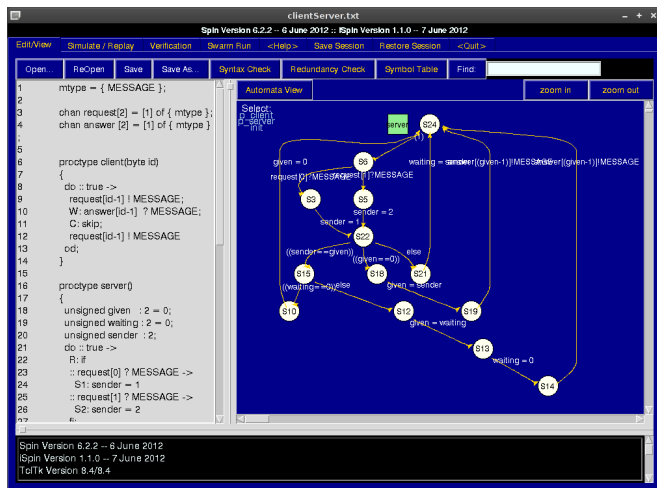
clientServer.txt

Spin Version 6.2.2 -- 6 June 2012 :: iSpin Version 1.1.0 -- 7 June 2012

Edit/View | Simulate / Replay | Verification | Swarm Run | <Help> | Save Session | Restore Session | <Quit>

Open... | ReOpen | Save | Save As... | Syntax Check | Redundancy Check | Symbol Table | Find:

Automata View | zoom in | zoom out

1 mtype = { MESSAGE };
2
3 chan request[2] = [1] of { mtype };
4 chan answer [2] = [1] of { mtype }
5
6 proctype client(byte id)
7 {
8 do :: true ->
9 request[id-1] ! MESSAGE;
10 W: answer[id-1] ? MESSAGE;
11 C: skip;
12 request[id-1] ! MESSAGE
13 od;
14 }
15
16 proctype server()
17 {
18 unsigned given : 2 = 0;
19 unsigned waiting : 2 = 0;
20 unsigned sender : 2;
21 do :: true ->
22 R: if
23 :: request[0] ? MESSAGE ->
24 S1: sender = 1
25 :: request[1] ? MESSAGE ->
26 S2: sender = 2

Select:
client
server
:init:

server
S24
given = 0
S6
request[0]?MESSAGE
request[1]?MESSAGE
waiting = sender
answer[(given-1)]!MESSAGE
answer[(given-1)]!MESSAGE
S3
S5
sender = 2
sender = 1
S22
((sender==given))
else
((given==0))
S15
S18
S21
((waiting==0))
else
given = sender
S10
S12
S19
given = waiting
S13
waiting = 0
S14

Spin Version 6.2.2 -- 6 June 2012
iSpin Version 1.1.0 -- 7 June 2012
Tcl/Tk Version 8.4/8.4